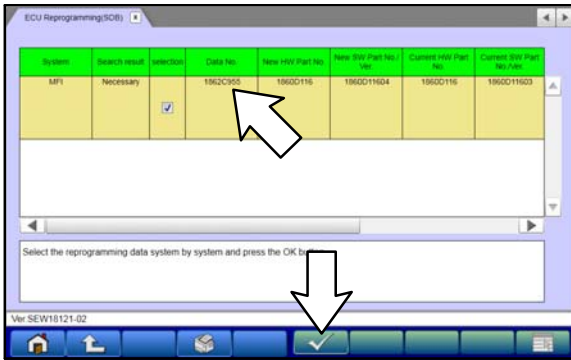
ECU Reprogramming(SOB)

| System | Search result | selection | Data No. | New HW Part No. | New SW Part No./ Ver. | Current HW Part No. | Current SW Part No./Ver. |
|---|---|---|---|---|---|---|---|
| MFI | Necessary | ☑ | 1862C955 | 1860D116 | 1860D11604 | 1860D116 | 1860D11603 |

Select the reprogramming data system by system and press the OK bu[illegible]

Ver.SEW18121-02